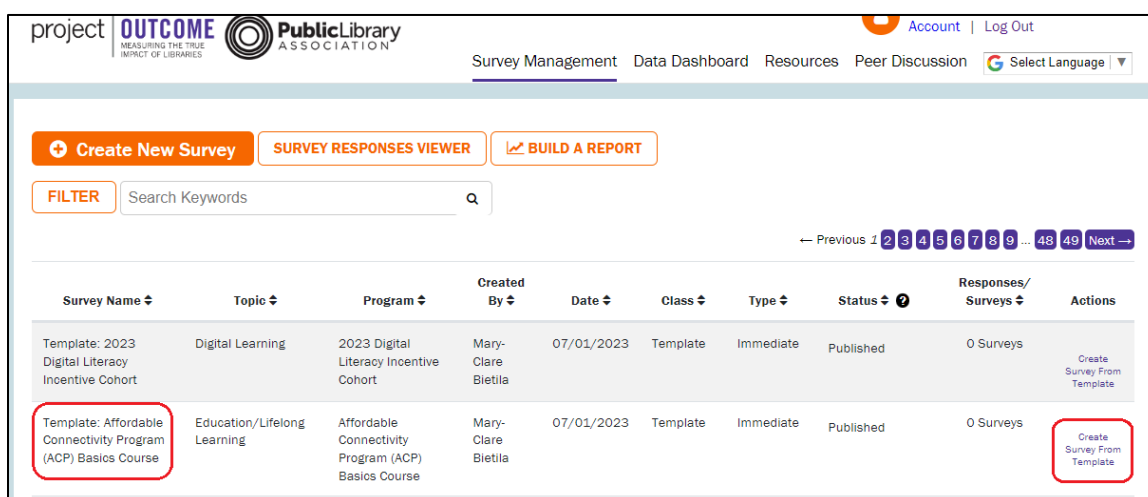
project OUTCOME MEASURING THE TRUE IMPACT OF LIBRARIES PublicLibrary ASSOCIATION

Account | Log Out

Survey Management Data Dashboard Resources Peer Discussion Select Language ▼

Create New Survey SURVEY RESPONSES VIEWER BUILD A REPORT

FILTER Search Keywords

← Previous 1 2 3 4 5 6 7 8 9 ... 48 49 Next →

| Survey Name ⬍ | Topic ⬍ | Program ⬍ | Created By ⬍ | Date ⬍ | Class ⬍ | Type ⬍ | Status ⬍ ? | Responses/ Surveys ⬍ | Actions |
|---|---|---|---|---|---|---|---|---|---|
| Template: 2023 Digital Literacy Incentive Cohort | Digital Learning | 2023 Digital Literacy Incentive Cohort | Mary-Clare Bietila | 07/01/2023 | Template | Immediate | Published | 0 Surveys | Create Survey From Template |
| Template: Affordable Connectivity Program (ACP) Basics Course | Education/Lifelong Learning | Affordable Connectivity Program (ACP) Basics Course | Mary-Clare Bietila | 07/01/2023 | Template | Immediate | Published | 0 Surveys | Create Survey From Template |